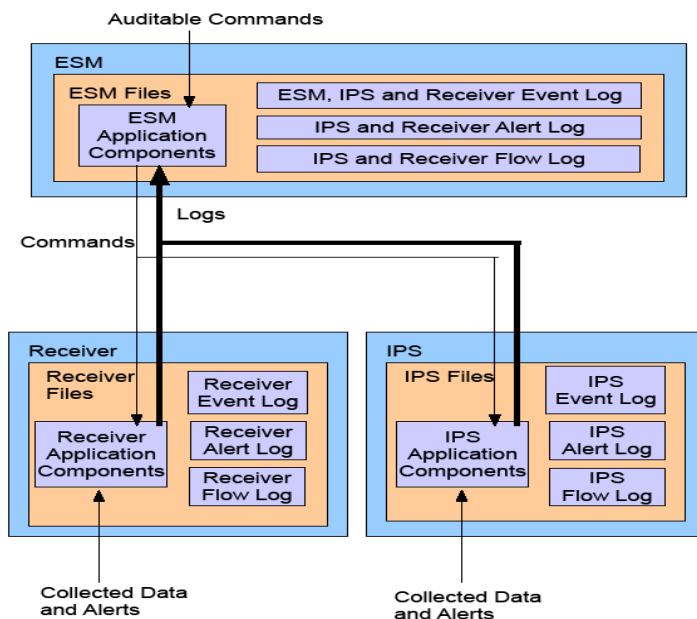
Auditable Commands

ESM

ESM Files

ESM Application Components

ESM, IPS and Receiver Event Log

IPS and Receiver Alert Log

IPS and Receiver Flow Log

Logs

Commands

Receiver

Receiver Files

Receiver Application Components

Receiver Event Log

Receiver Alert Log

Receiver Flow Log

IPS

IPS Files

IPS Application Components

IPS Event Log

IPS Alert Log

IPS Flow Log

Collected Data and Alerts

Collected Data and Alerts